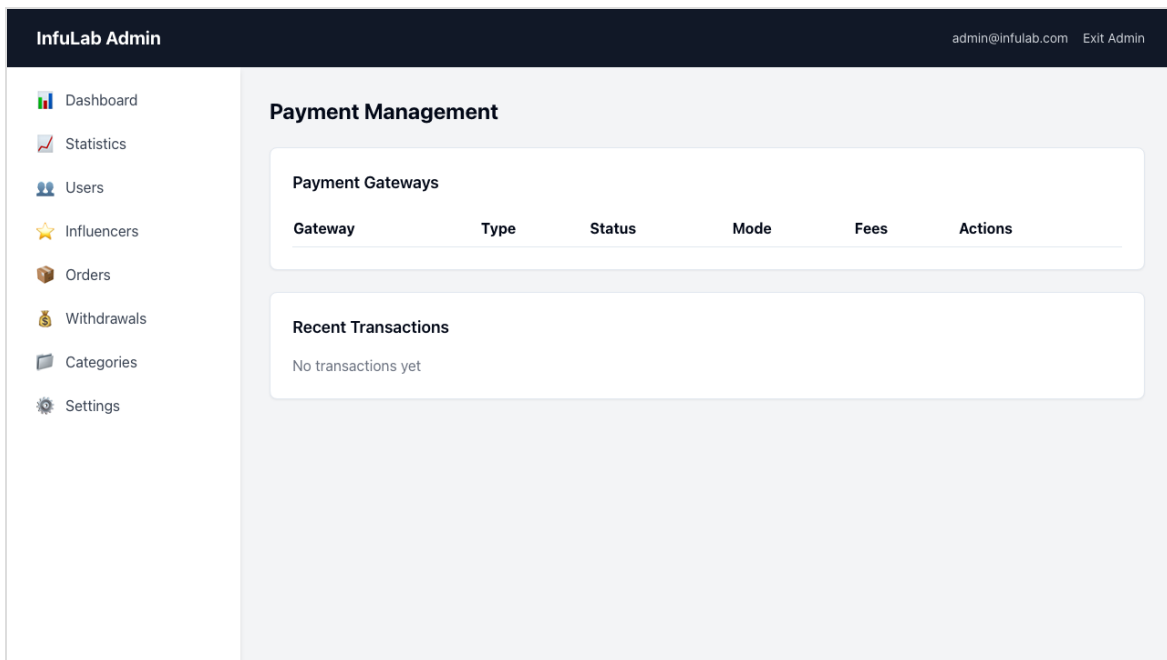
InfuLab Admin

admin@infulab.com Exit Admin

Dashboard
Statistics
Users
Influencers
Orders
Withdrawals
Categories
Settings

Payment Management

Payment Gateways

| Gateway | Type | Status | Mode | Fees | Actions |
|---|---|---|---|---|---|

Recent Transactions

No transactions yet